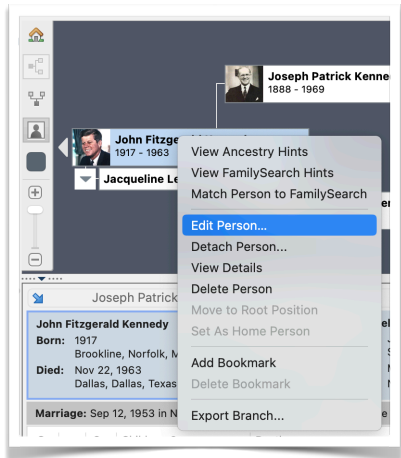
Joseph Patrick Kenne
1888 - 1969

John Fitzge
1917 - 1963

Jacqueline Le

View Ancestry Hints
View FamilySearch Hints
Match Person to FamilySearch
Edit Person...
Detach Person...
View Details
Delete Person
Move to Root Position
Set As Home Person
Add Bookmark
Delete Bookmark
Export Branch...

Joseph Patrick

John Fitzgerald Kennedy
Born: 1917
Brookline, Norfolk, M
Died: Nov 22, 1963
Dallas, Dallas, Texas

Marriage: Sep 12, 1953 in N